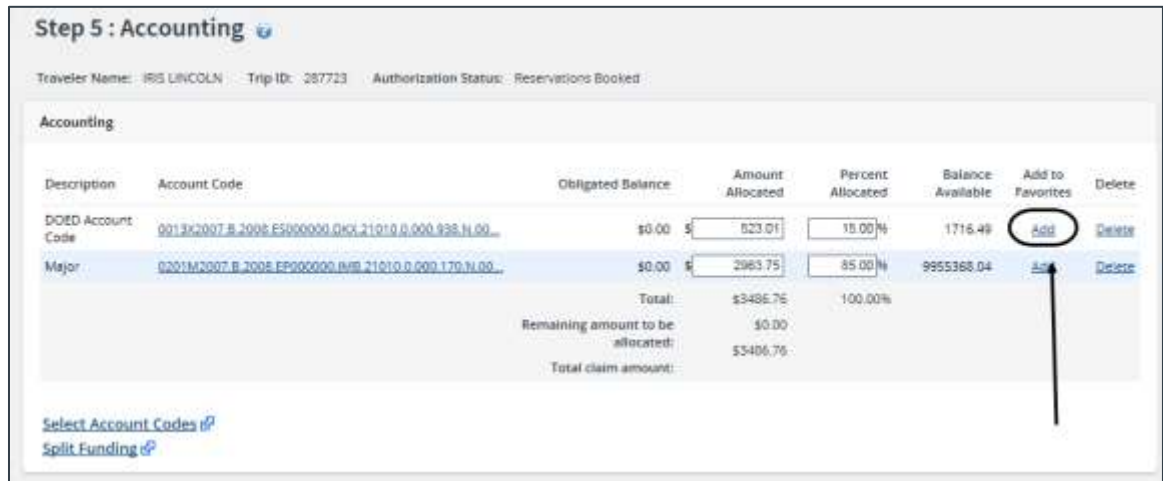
Step 5 : Accounting

Traveler Name: IRIS LINCOLN Trip ID: 287723 Authorization Status: Reservations Booked

Accounting

| Description | Account Code | Obligated Balance | Amount Allocated | Percent Allocated | Balance Available | Add to Favorites | Delete |
|---|---|---|---|---|---|---|---|
| DOED Account Code | 0013X2007.B.2008.ES000000.DKX.21010.0.000.938.N.00... | \$0.00 | \$ 523.01 | 15.00 % | 1716.49 | Add | Delete |
| Major | 0201M2007.B.2008.EP000000.IMB.21010.0.000.170.N.00... | \$0.00 | \$ 2963.75 | 85.00 % | 9955368.04 | Add | Delete |
| | | Total: | \$3486.76 | 100.00% | | | |
| | | Remaining amount to be allocated: | \$0.00 | | | | |
| | | Total claim amount: | \$3486.76 | | | | |

Select Account Codes
Split Funding